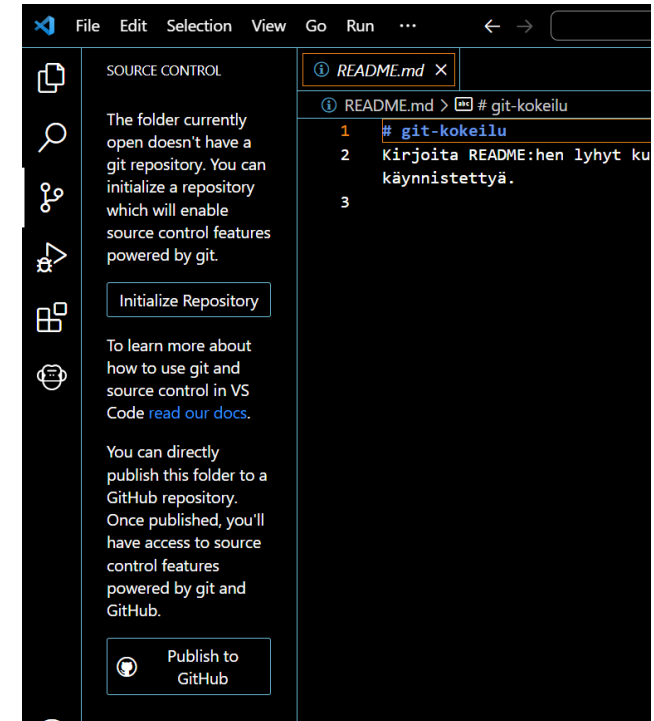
File Edit Selection View Go Run ··· ← →

SOURCE CONTROL

The folder currently open doesn't have a git repository. You can initialize a repository which will enable source control features powered by git.

Initialize Repository

To learn more about how to use git and source control in VS Code read our docs.

You can directly publish this folder to a GitHub repository. Once published, you'll have access to source control features powered by git and GitHub.

Publish to GitHub

README.md ×

README.md > # git-kokeilu

1 # git-kokeilu
2 Kirjoita README:hen lyhyt ku
käynnistettyä.
3